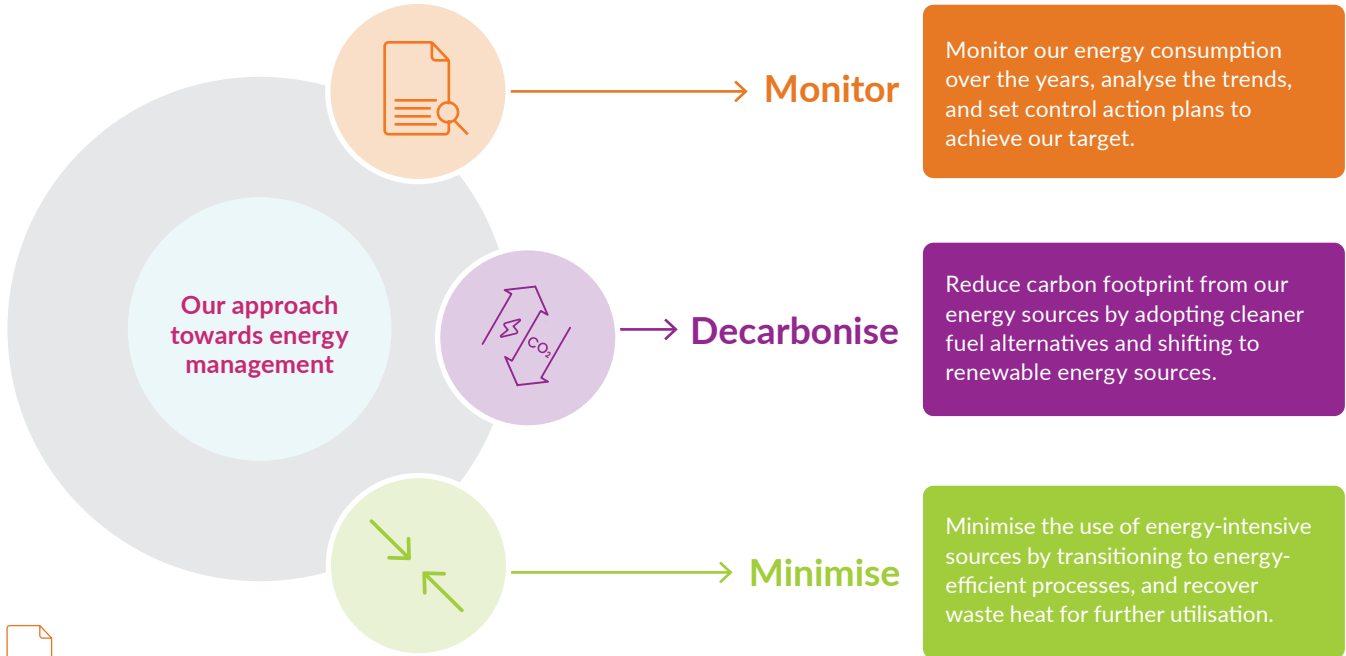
Our approach towards energy management

Monitor

Monitor our energy consumption over the years, analyse the trends, and set control action plans to achieve our target.

$CO_2$

Decarbonise

Reduce carbon footprint from our energy sources by adopting cleaner fuel alternatives and shifting to renewable energy sources.

Minimise

Minimise the use of energy-intensive sources by transitioning to energy-efficient processes, and recover waste heat for further utilisation.